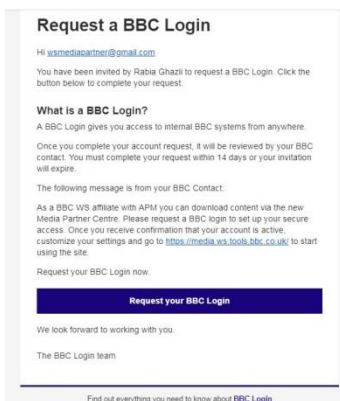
Request a BBC Login

Hi wsmediapartner@gmail.com

You have been invited by Rabia Ghazli to request a BBC Login. Click the button below to complete your request.

What is a BBC Login?

A BBC Login gives you access to internal BBC systems from anywhere.

Once you complete your account request, it will be reviewed by your BBC contact. You must complete your request within 14 days or your invitation will expire.

The following message is from your BBC Contact:

As a BBC WS affiliate with APM you can download content via the new Media Partner Centre. Please request a BBC login to set up your secure access. Once you receive confirmation that your account is active, customize your settings and go to https://media.ws.tools.bbc.co.uk/ to start using the site.

Request your BBC Login now.

Request your BBC Login

We look forward to working with you.

The BBC Login team

Find out everything you need to know about BBC Login